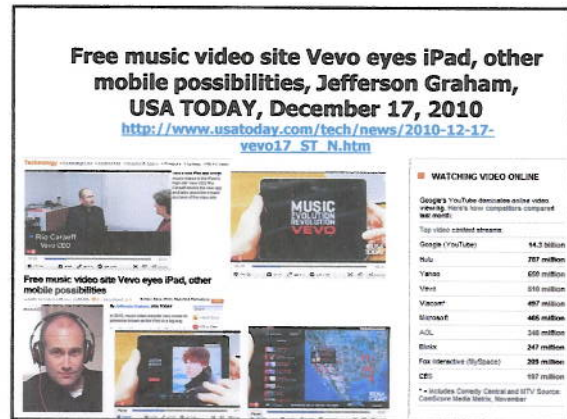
Free music video site Vevo eyes iPad, other mobile possibilities, Jefferson Graham, USA TODAY, December 17, 2010

http://www.usatoday.com/tech/news/2010-12-17-vevo17_ST_N.htm

Technology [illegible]

Rio Caraeff
Vevo CEO

MUSIC EVOLUTION REVOLUTION
VEVO

Free music video site Vevo eyes iPad, other mobile possibilities

WATCHING VIDEO ONLINE

Google's YouTube dominates online video viewing. Here's how competitors compared last month:

Top video content streams

| | |
|---|---|
| Google (YouTube) | 14.3 billion |
| Hulu | 787 million |
| Yahoo | 650 million |
| Vevo | 510 million |
| Viacom* | 497 million |
| Microsoft | 465 million |
| AOL | 348 million |
| Blinkx | 247 million |
| Fox Interactive (MySpace) | 205 million |
| CBS | 197 million |

* = Includes Comedy Central and MTV Source: ComScore Media Metrix, November